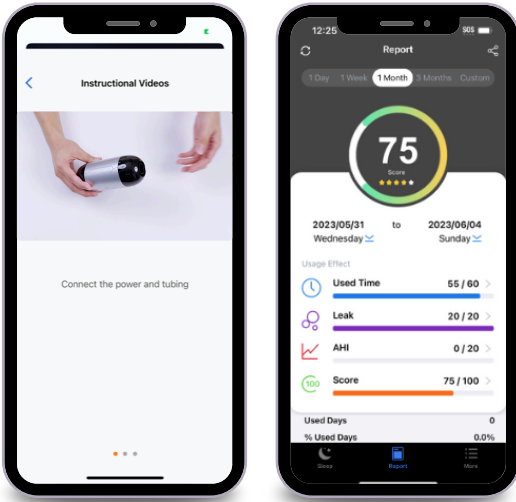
Instructional Videos

Connect the power and tubing

12:25

Report

1 Day 1 Week 1 Month 3 Months Custom

75
Score

2023/05/31 to 2023/06/04
Wednesday Sunday

Usage Effect

Used Time 55 / 60

Leak 20 / 20

AHI 0 / 20

100 Score 75 / 100

Used Days 0

% Used Days 0.0%

Sleep Report More